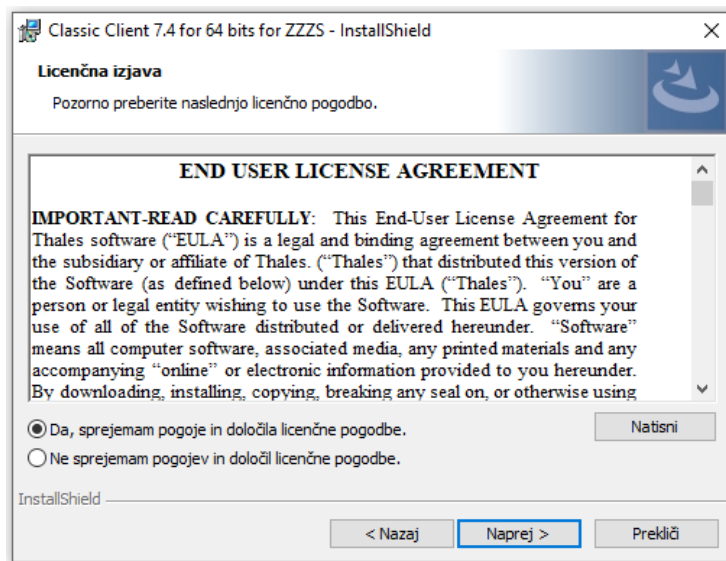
Classic Client 7.4 for 64 bits for ZZZS - InstallShield

Licenčna izjava

Pozorno preberite naslednjo licenčno pogodbo.

END USER LICENSE AGREEMENT

IMPORTANT-READ CAREFULLY: This End-User License Agreement for Thales software ("EULA") is a legal and binding agreement between you and the subsidiary or affiliate of Thales. ("Thales") that distributed this version of the Software (as defined below) under this EULA ("Thales"). "You" are a person or legal entity wishing to use the Software. This EULA governs your use of all of the Software distributed or delivered hereunder. "Software" means all computer software, associated media, any printed materials and any accompanying "online" or electronic information provided to you hereunder. By downloading, installing, copying, breaking any seal on, or otherwise using

Da, sprejemam pogoje in določila licenčne pogodbe.

Ne sprejemam pogojev in določil licenčne pogodbe.

Natisni

InstallShield

< Nazaj

Naprej >

Prekliči